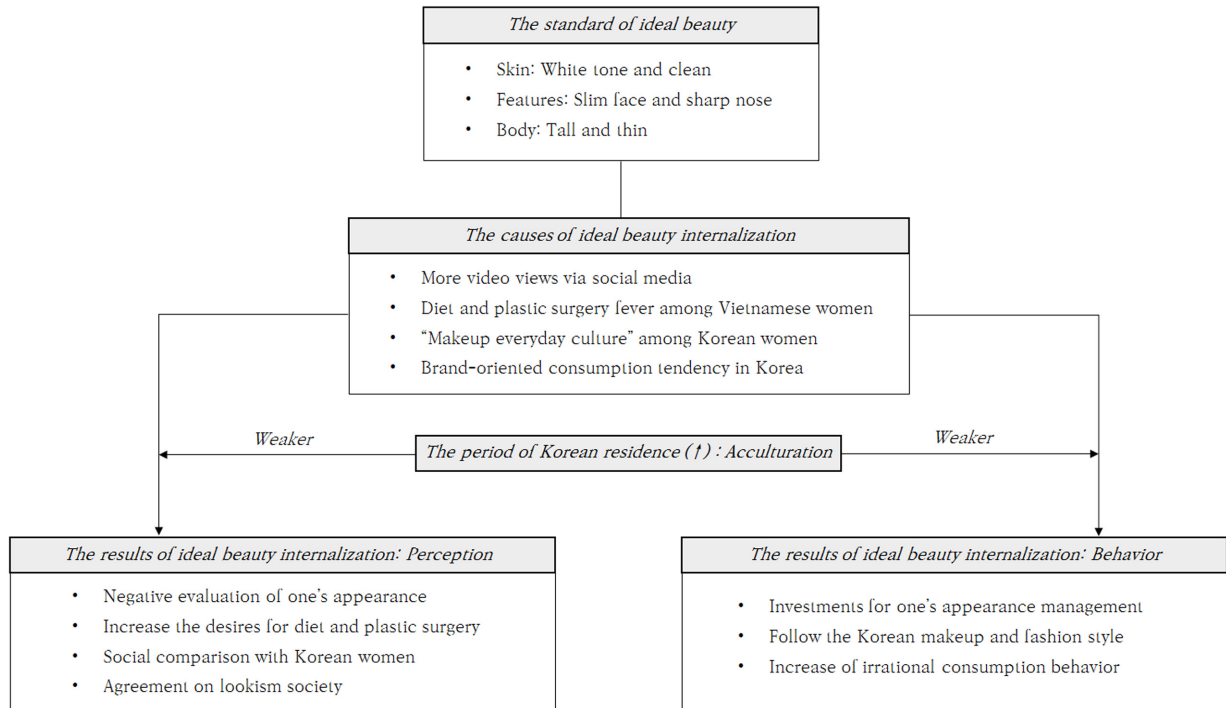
The standard of ideal beauty

- Skin: White tone and clean
- Features: Slim face and sharp nose
- Body: Tall and thin

The causes of ideal beauty internalization

- More video views via social media
- Diet and plastic surgery fever among Vietnamese women
- "Makeup everyday culture" among Korean women
- Brand-oriented consumption tendency in Korea

Weaker

The period of Korean residence (↑) : Acculturation

Weaker

The results of ideal beauty internalization: Perception

- Negative evaluation of one's appearance
- Increase the desires for diet and plastic surgery
- Social comparison with Korean women
- Agreement on lookism society

The results of ideal beauty internalization: Behavior

- Investments for one's appearance management
- Follow the Korean makeup and fashion style
- Increase of irrational consumption behavior